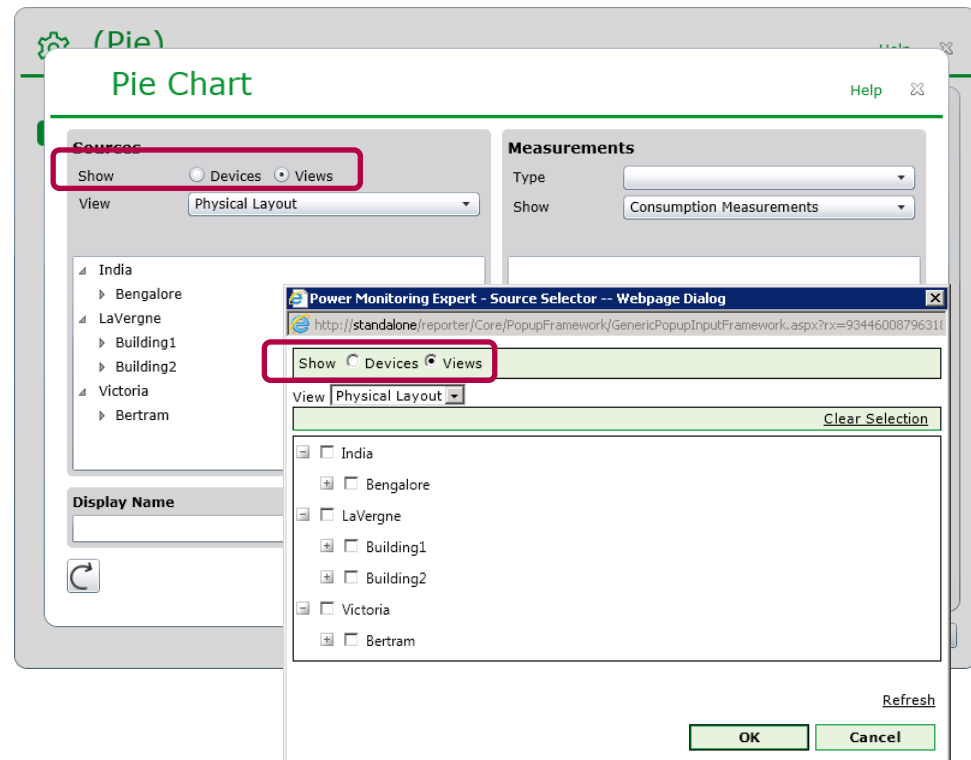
(Pie)

Help

Pie Chart

Help

Sources

Show Devices Views

View Physical Layout

India

Bengalore

LaVergne

Building1

Building2

Victoria

Bertram

Display Name

Measurements

Type

Show Consumption Measurements

Power Monitoring Expert - Source Selector -- Webpage Dialog

http://standalone/reporter/Core/PopupFramework/GenericPopupInputFramework.aspx?rx=93446008796318

Show Devices Views

View Physical Layout

Clear Selection

India

Bengalore

LaVergne

Building1

Building2

Victoria

Bertram

Refresh

OK

Cancel